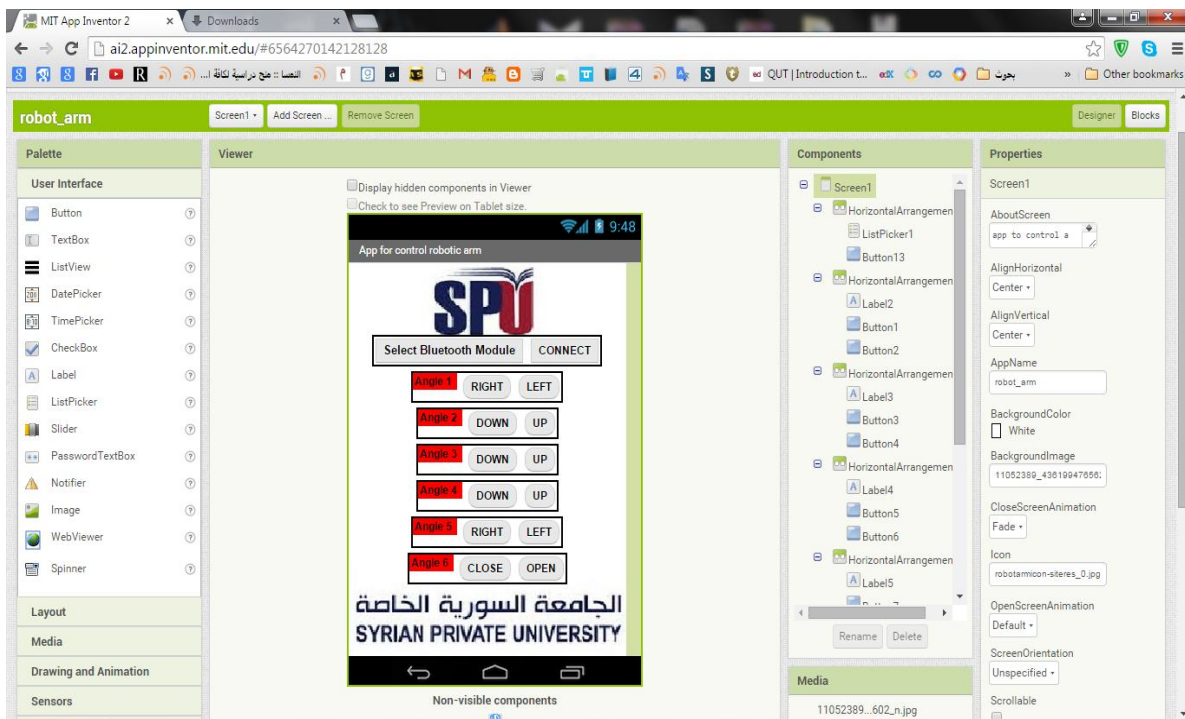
MIT App Inventor 2
Downloads
ai2.appinventor.mit.edu/#6564270142128128
النصا : منح دراسية لكافة ...
QUT | Introduction t...
بحوث
Other bookmarks

robot_arm
Screen1 ▾
Add Screen ...
Remove Screen
Designer
Blocks

Palette
User Interface
Button
TextBox
ListView
DatePicker
TimePicker
CheckBox
Label
ListPicker
Slider
PasswordTextBox
Notifier
Image
WebViewer
Spinner
Layout
Media
Drawing and Animation
Sensors

Viewer
Display hidden components in Viewer
Check to see Preview on Tablet size.
9:48
App for control robotic arm
SPU
Select Bluetooth Module
CONNECT
Angle 1
RIGHT
LEFT
Angle 2
DOWN
UP
Angle 3
DOWN
UP
Angle 4
DOWN
UP
Angle 5
RIGHT
LEFT
Angle 6
CLOSE
OPEN
الجامعة السورية الخاصة
SYRIAN PRIVATE UNIVERSITY
Non-visible components

Components
Screen1
HorizontalArrangemen
ListPicker1
Button13
HorizontalArrangemen
Label2
Button1
Button2
HorizontalArrangemen
Label3
Button3
Button4
HorizontalArrangemen
Label4
Button5
Button6
HorizontalArrangemen
Label5
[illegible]
Rename
Delete
Media
11052389...602_n.jpg

Properties
Screen1
AboutScreen
app to control a
AlignHorizontal
Center ▾
AlignVertical
Center ▾
AppName
robot_arm
BackgroundColor
White
BackgroundImage
11052389_43619947656
CloseScreenAnimation
Fade ▾
Icon
robotarmicon-siteres_0.jpg
OpenScreenAnimation
Default ▾
ScreenOrientation
Unspecified ▾
Scrollable